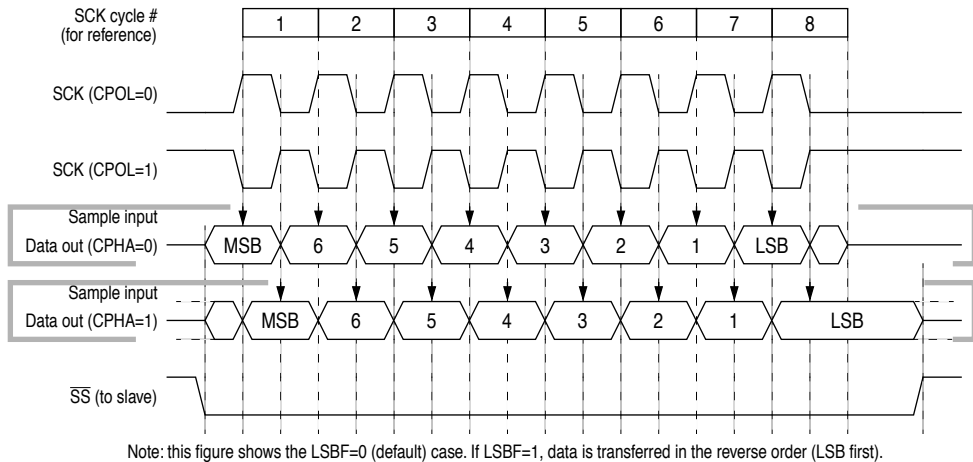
SCK cycle #
(for reference)

| 1 | 2 | 3 | 4 | 5 | 6 | 7 | 8 |
|---|---|---|---|---|---|---|---|

SCK (CPOL=0)

SCK (CPOL=1)

Sample input
Data out (CPHA=0)

MSB 6 5 4 3 2 1 LSB

Sample input
Data out (CPHA=1)

MSB 6 5 4 3 2 1 LSB

$\overline{SS}$ (to slave)

Note: this figure shows the LSBF=0 (default) case. If LSBF=1, data is transferred in the reverse order (LSB first).